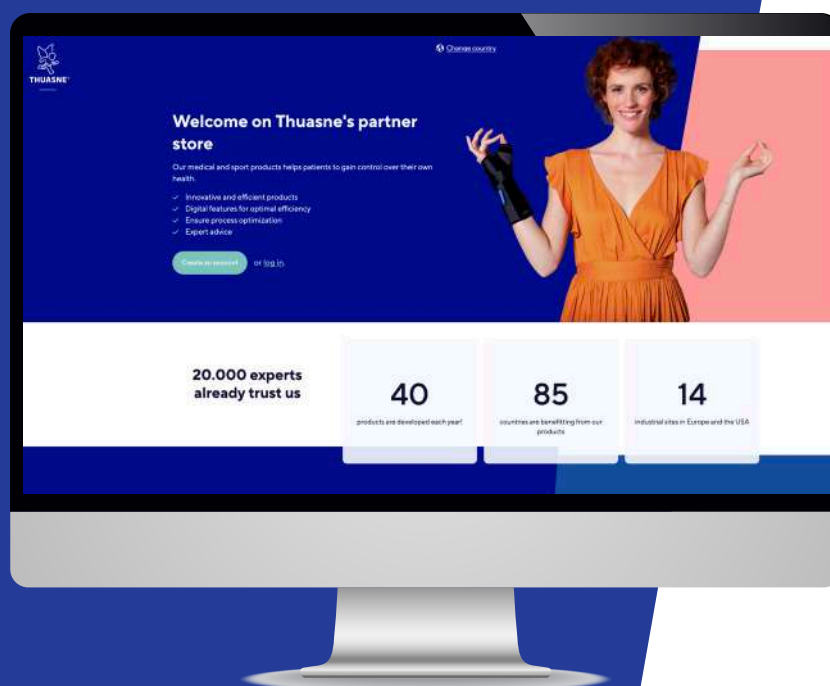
THUASNE

Change country

Welcome on Thuasne's partner store

Our medical and sport products helps patients to gain control over their own health.

Innovative and efficient products
Digital features for optimal efficiency
Ensure process optimization
Expert advice

Create an account or log in.

20.000 experts already trust us

40
products are developed each year!

85
countries are benefitting from our products

14
industrial sites in Europe and the USA